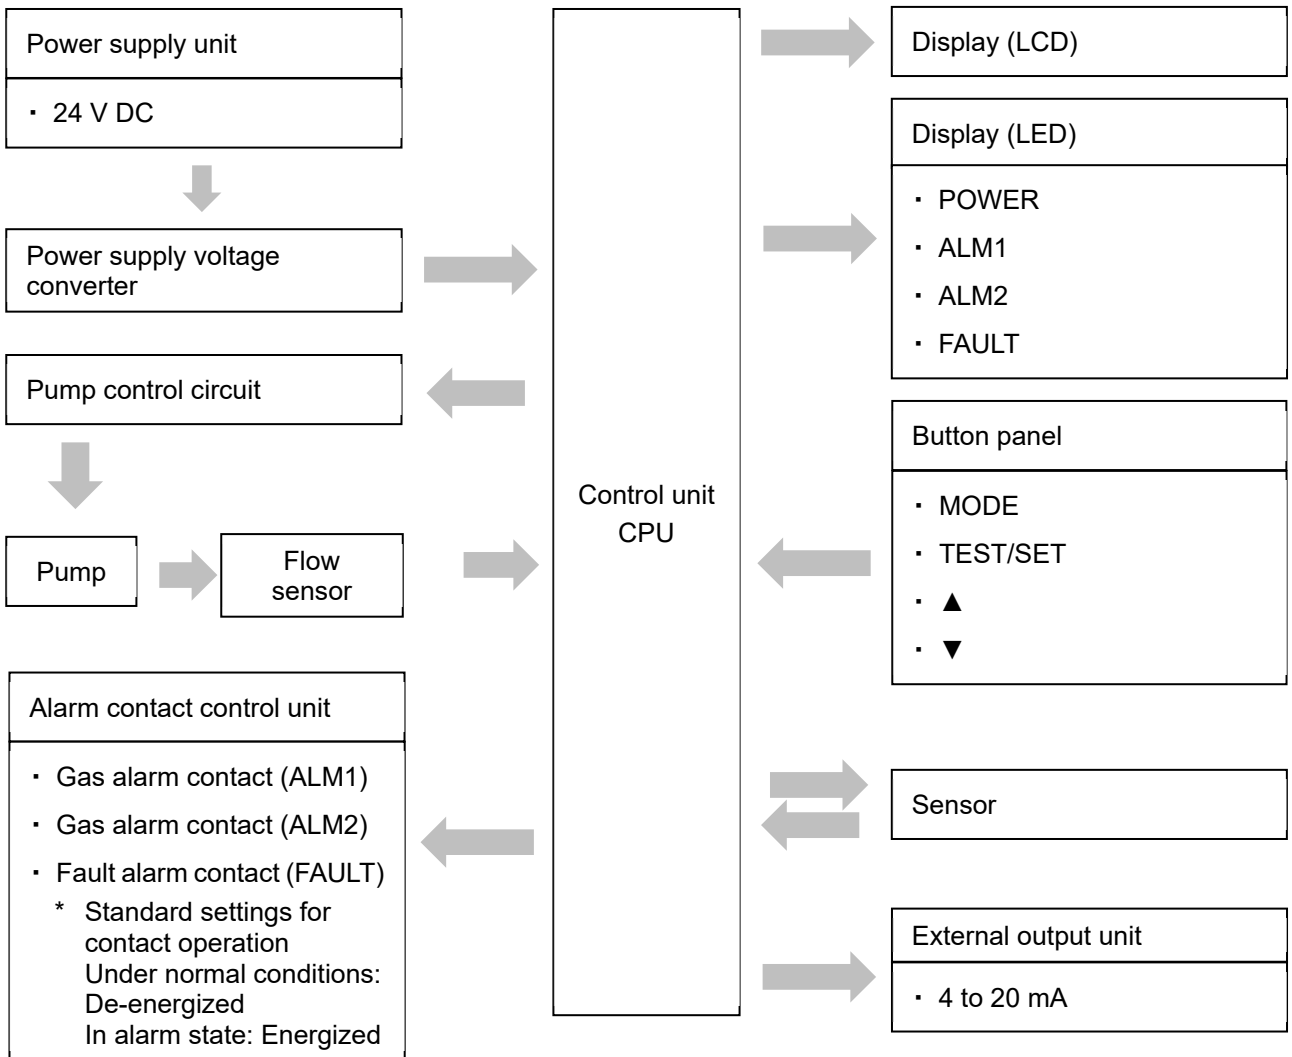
Power supply unit

・ 24 V DC

Power supply voltage converter

Pump control circuit

Pump

Flow sensor

Alarm contact control unit

・ Gas alarm contact (ALM1)

・ Gas alarm contact (ALM2)

・ Fault alarm contact (FAULT)

\* Standard settings for contact operation
Under normal conditions: De-energized
In alarm state: Energized

Control unit
CPU

Display (LCD)

Display (LED)

・ POWER

・ ALM1

・ ALM2

・ FAULT

Button panel

・ MODE

・ TEST/SET

・ ▲

・ ▼

Sensor

External output unit

・ 4 to 20 mA